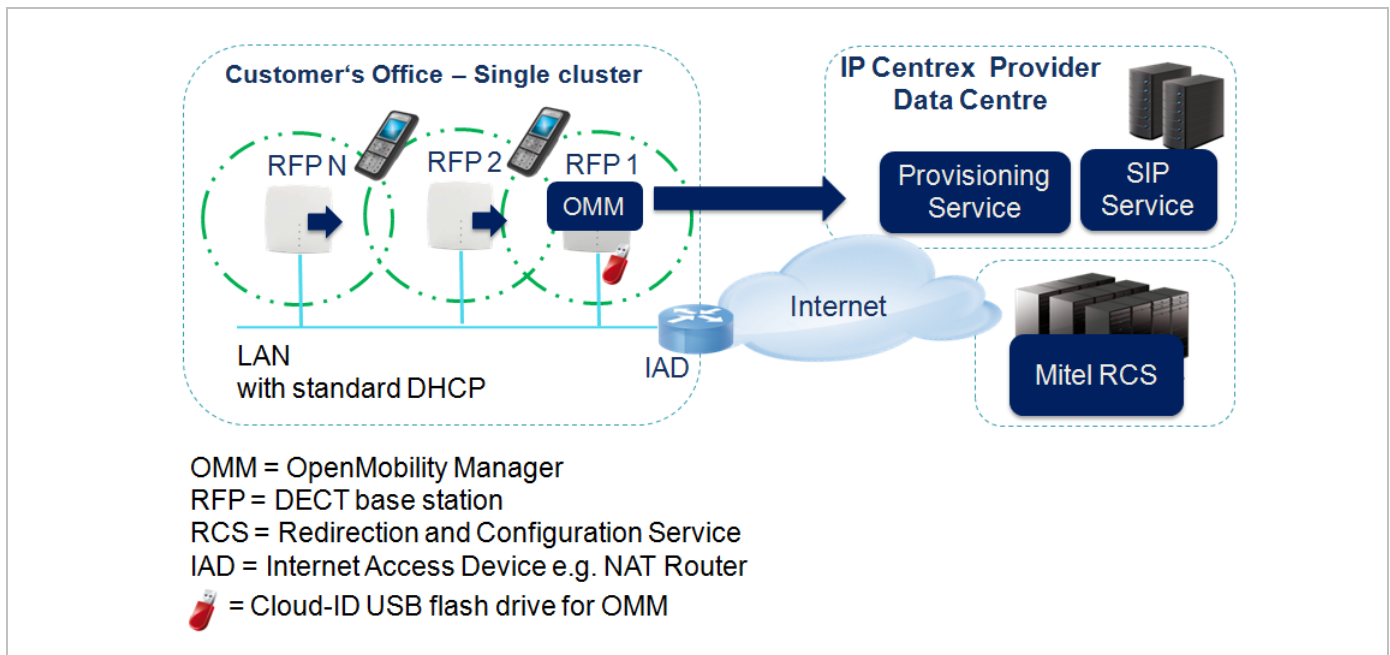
Customer‘s Office – Single cluster

RFP N

RFP 2

RFP 1

OMM

LAN
with standard DHCP

IAD

Internet

IP Centrex Provider
Data Centre

Provisioning Service

SIP Service

Mitel RCS

OMM = OpenMobility Manager
RFP = DECT base station
RCS = Redirection and Configuration Service
IAD = Internet Access Device e.g. NAT Router
= Cloud-ID USB flash drive for OMM